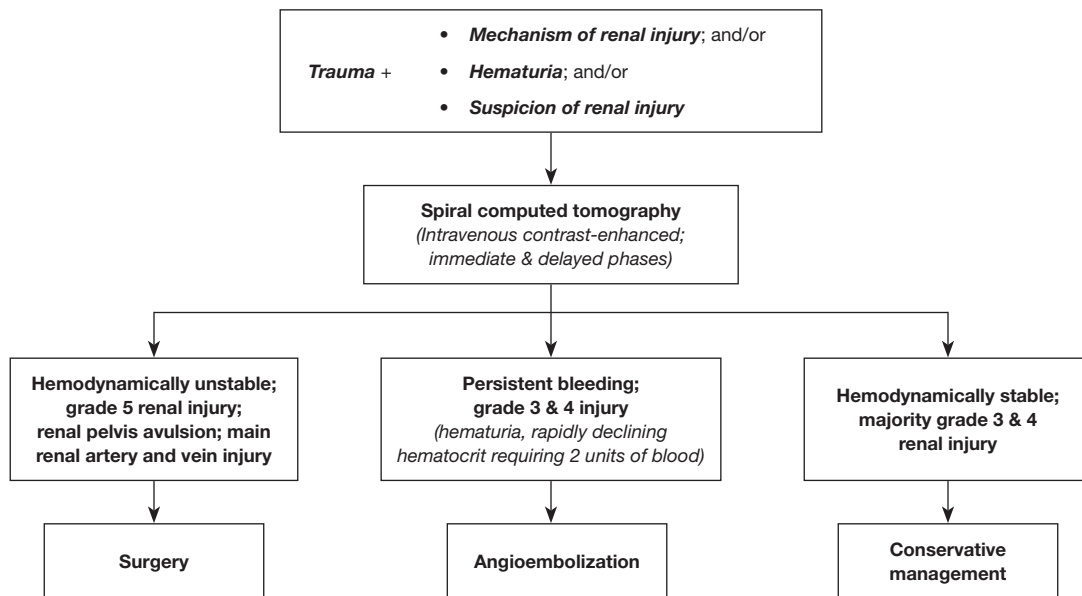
Trauma +

- Mechanism of renal injury; and/or
- Hematuria; and/or
- Suspicion of renal injury

Spiral computed tomography
(Intravenous contrast-enhanced; immediate & delayed phases)

Hemodynamically unstable; grade 5 renal injury; renal pelvis avulsion; main renal artery and vein injury

Persistent bleeding; grade 3 & 4 injury
(hematuria, rapidly declining hematocrit requiring 2 units of blood)

Hemodynamically stable; majority grade 3 & 4 renal injury

Surgery

Angioembolization

Conservative management